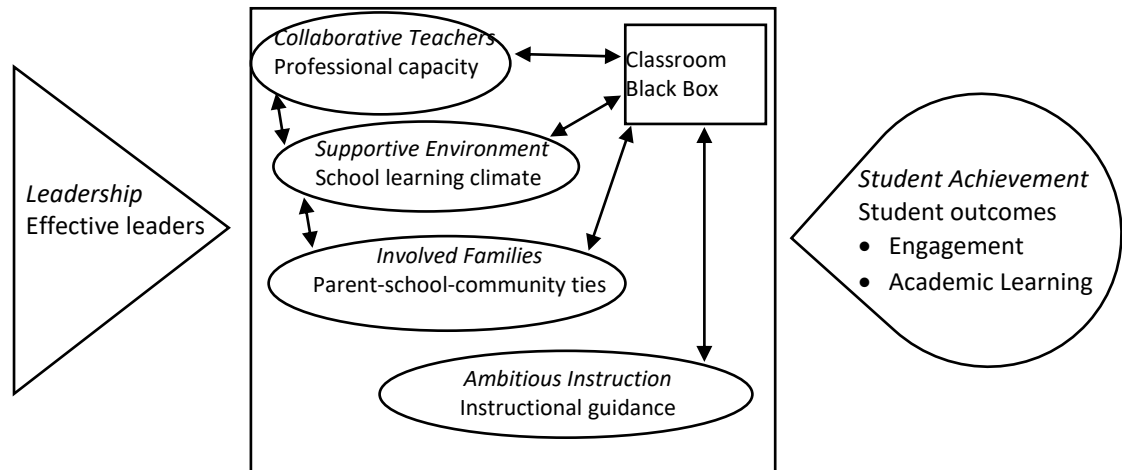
*Leadership*
Effective leaders

*Collaborative Teachers*
Professional capacity

Classroom
Black Box

*Supportive Environment*
School learning climate

*Involved Families*
Parent-school-community ties

*Ambitious Instruction*
Instructional guidance

*Student Achievement*
Student outcomes
- Engagement
- Academic Learning